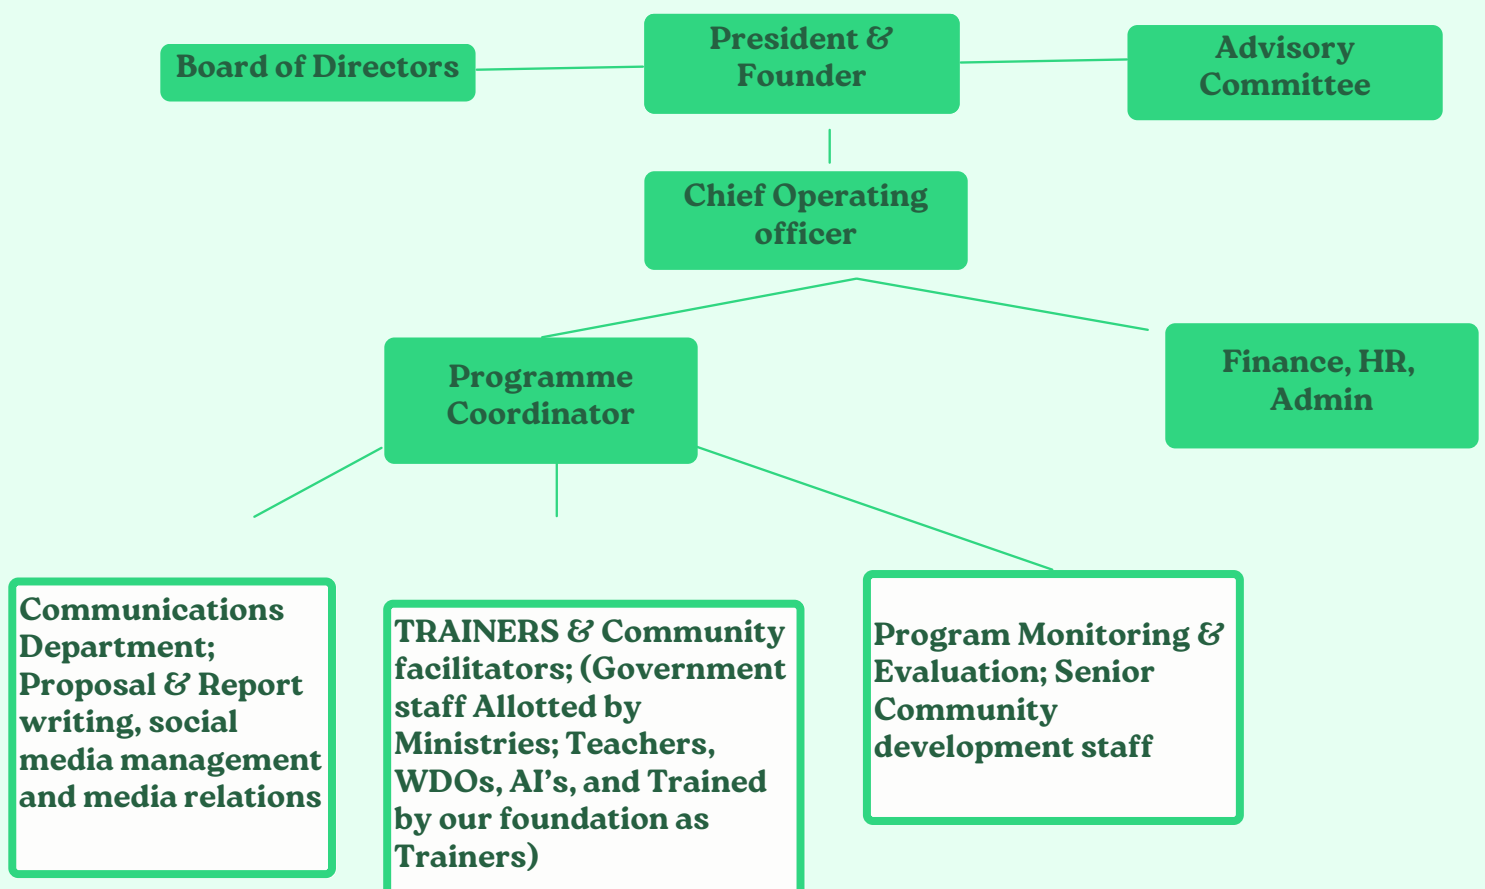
Board of Directors

President & Founder

Advisory Committee

Chief Operating officer

Programme Coordinator

Finance, HR, Admin

Communications Department; Proposal & Report writing, social media management and media relations

TRAINERS & Community facilitators; (Government staff Allotted by Ministries; Teachers, WDOs, AI's, and Trained by our foundation as Trainers)

Program Monitoring & Evaluation; Senior Community development staff